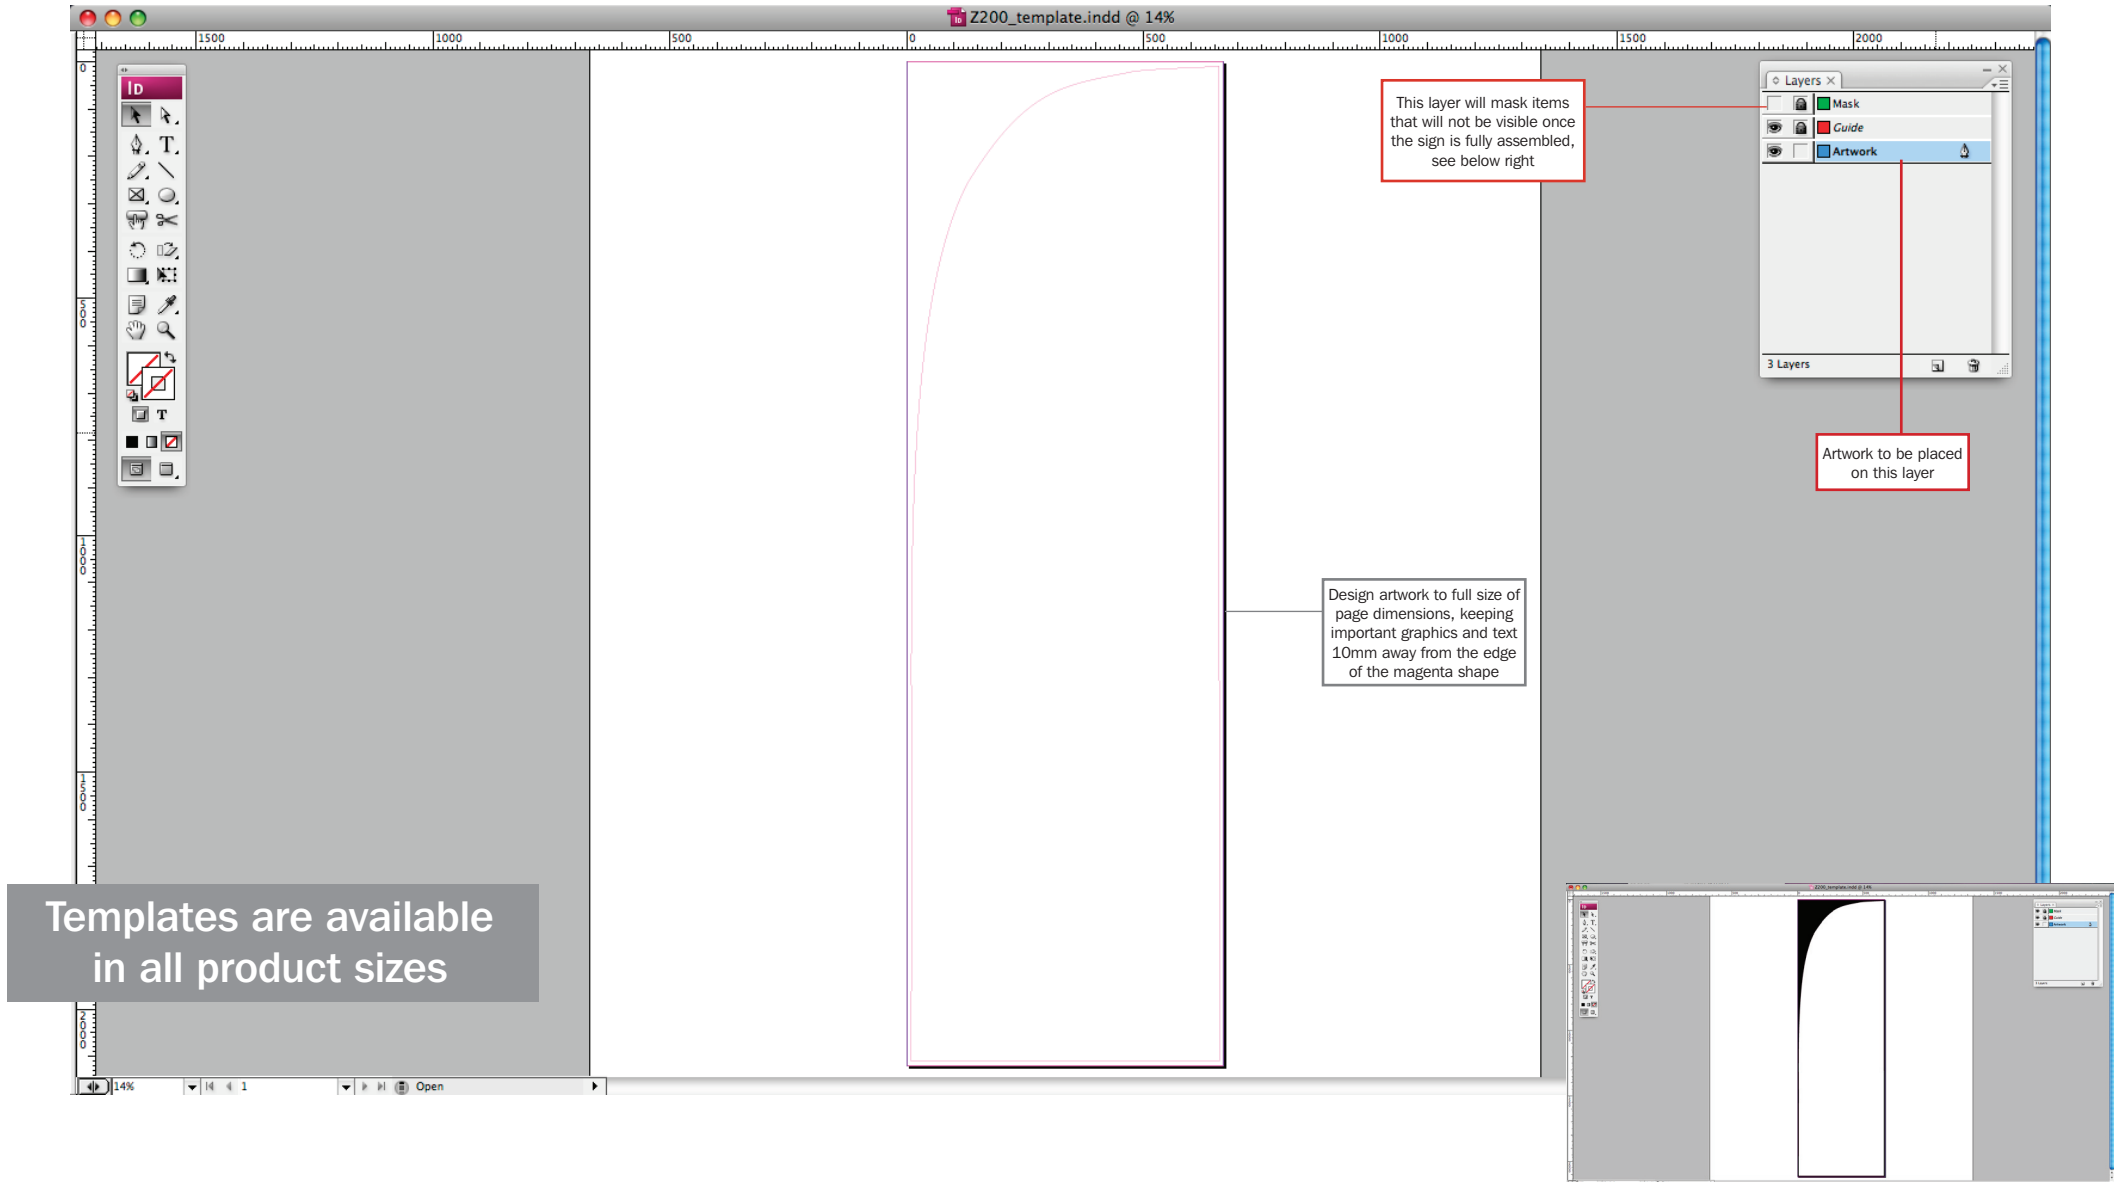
Z200_template.indd @ 14%

1500 1000 500 0 500 1000 1500 2000

0
500
1000
1500
2000

Id

Layers

Mask
Guide
Artwork

3 Layers

This layer will mask items that will not be visible once the sign is fully assembled, see below right

Artwork to be placed on this layer

Design artwork to full size of page dimensions, keeping important graphics and text 10mm away from the edge of the magenta shape

Templates are available in all product sizes

14%
1
Open